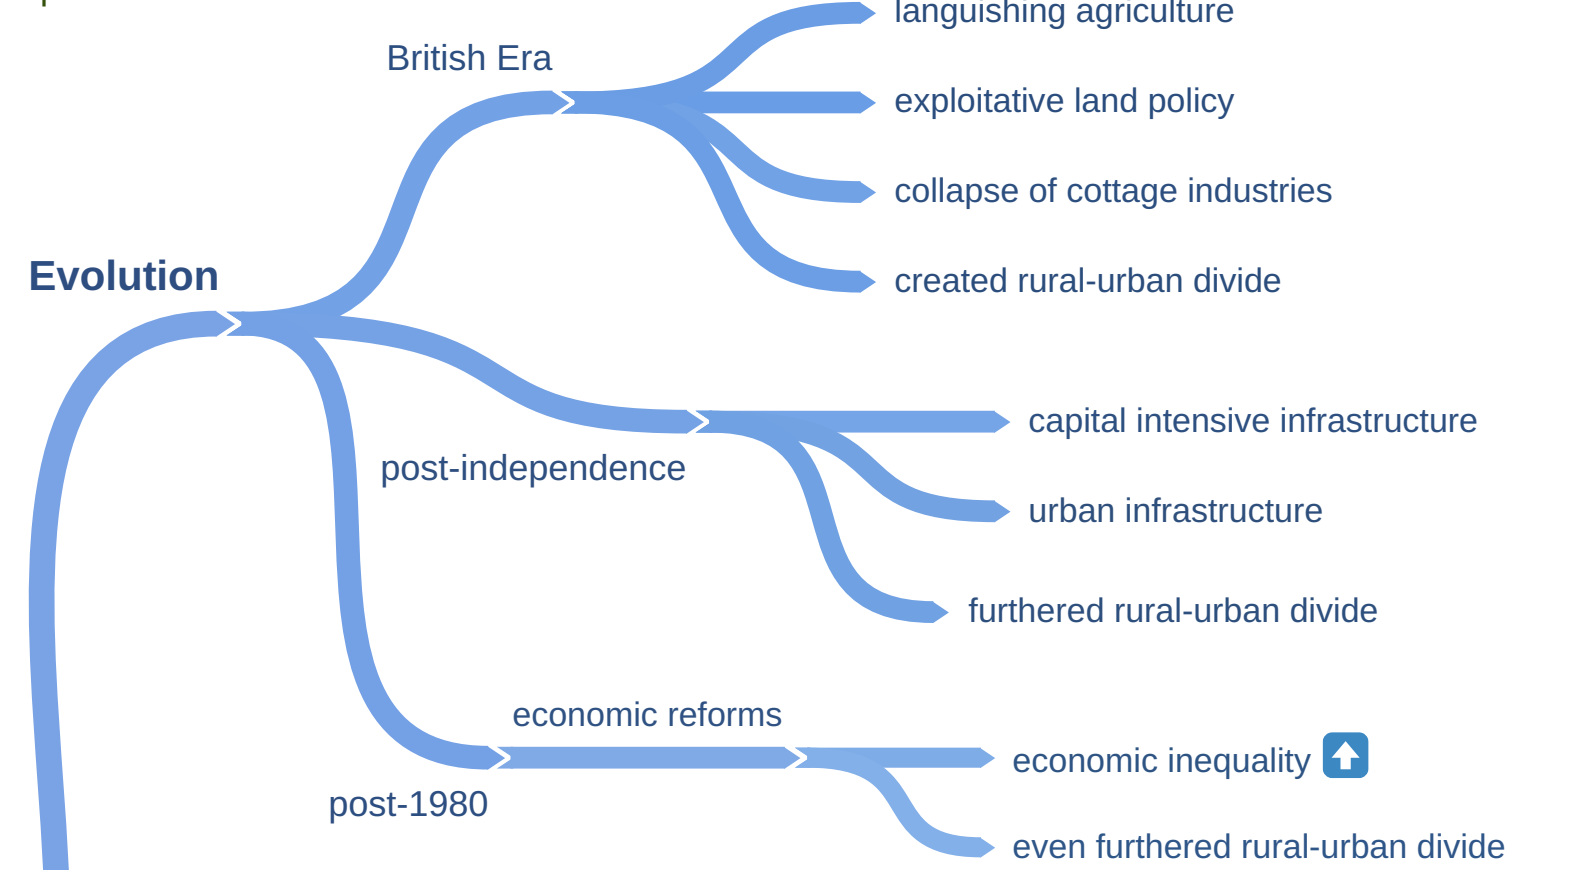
Evolution

British Era

languishing agriculture

exploitative land policy

collapse of cottage industries

created rural-urban divide

post-independence

capital intensive infrastructure

urban infrastructure

furthered rural-urban divide

post-1980

economic reforms

economic inequality

even furthered rural-urban divide